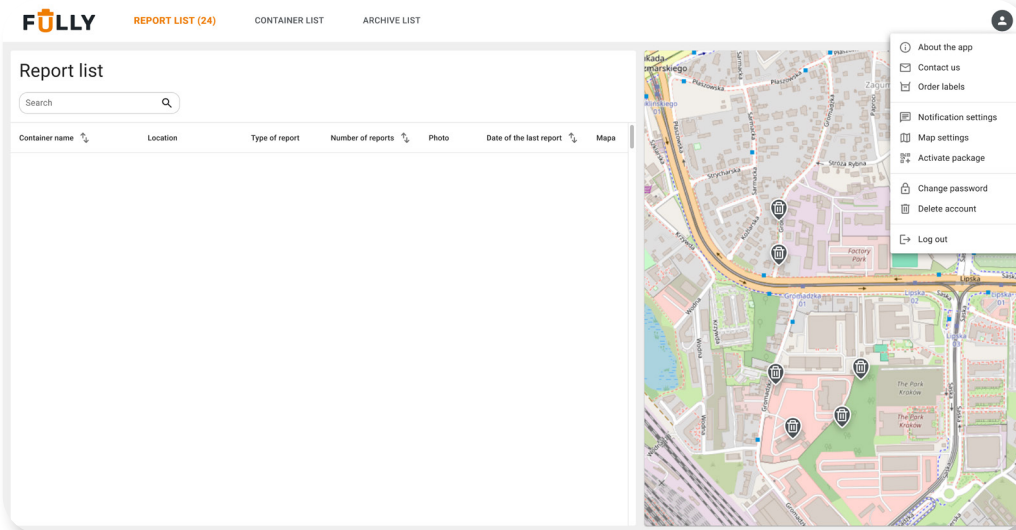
FULLY

REPORT LIST (24)
CONTAINER LIST
ARCHIVE LIST

Report list

Search

| Container name | Location | Type of report | Number of reports | Photo | Date of the last report | Mapa |
|---|---|---|---|---|---|---|

About the app
Contact us
Order labels
Notification settings
Map settings
Activate package
Change password
Delete account
Log out

Zagu
Plaszowska
Samucka
Strycharska
Strzala Rybina
Krzywda
Kobierzynska
Factory Park
Lipska
Gromadzka
Lipska 02
Lipska
Wodna
Krzywda
Gromadzka
The Park Krakow
The Park Krakow
Gromadzka